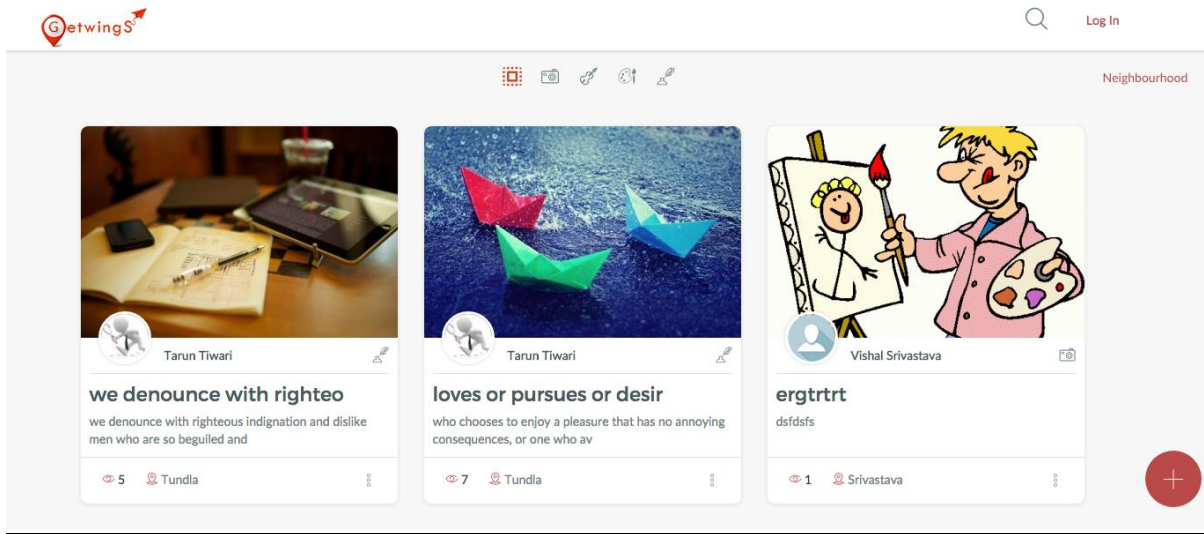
GetwingS

Log In

Neighbourhood

Tarun Tiwari

we denounce with righteo

we denounce with righteous indignation and dislike men who are so beguiled and

5 Tundla

Tarun Tiwari

loves or pursues or desir

who chooses to enjoy a pleasure that has no annoying consequences, or one who av

7 Tundla

Vishal Srivastava

ergtrtrt

dsfdsfs

1 Srivastava

+